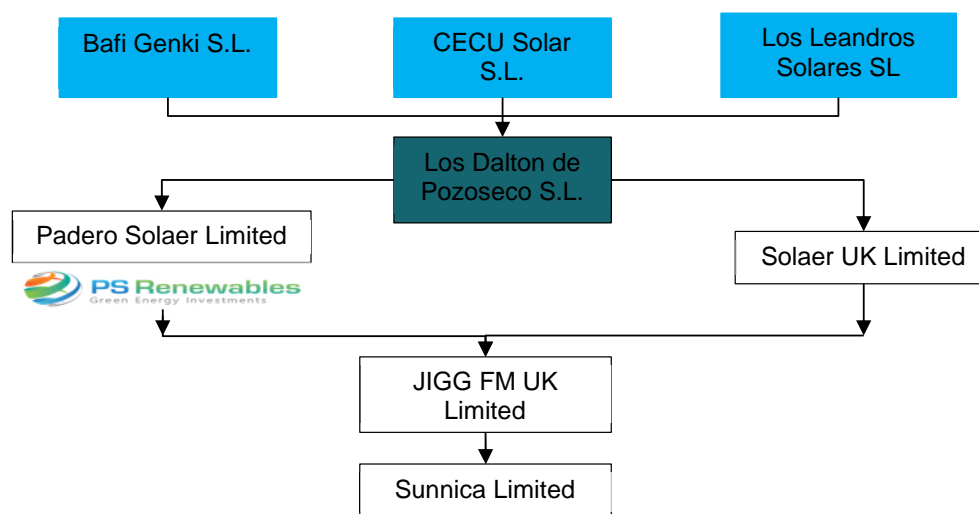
Bafi Genki S.L.

CECU Solar S.L.

Los Leandros Solares SL

Los Dalton de Pozoseco S.L.

Padero Solaer Limited

PS Renewables
Green Energy Investments

Solaer UK Limited

JIGG FM UK Limited

Sunnica Limited